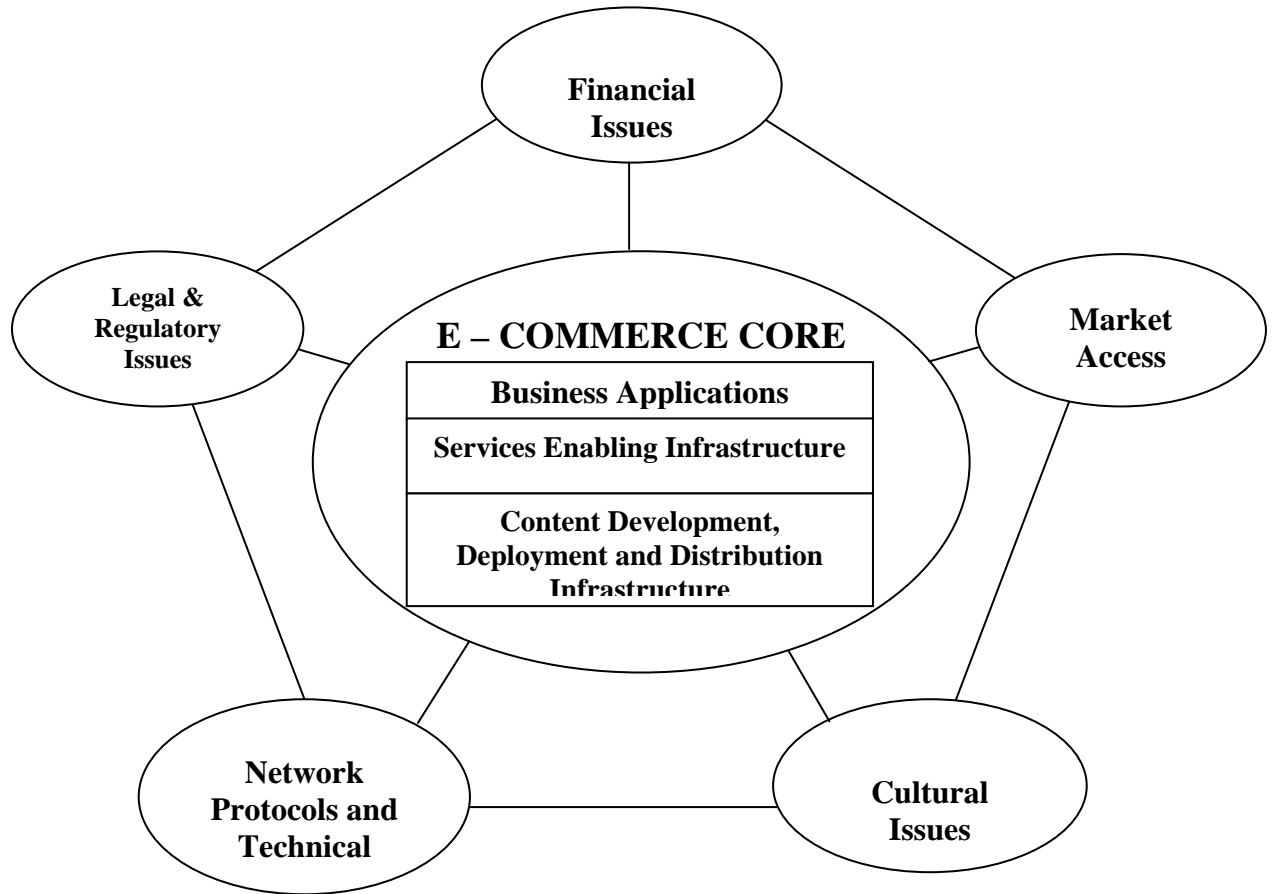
Financial Issues

Legal & Regulatory Issues

E – COMMERCE CORE

Business Applications

Services Enabling Infrastructure

Content Development, Deployment and Distribution Infrastructure

Market Access

Network Protocols and Technical

Cultural Issues